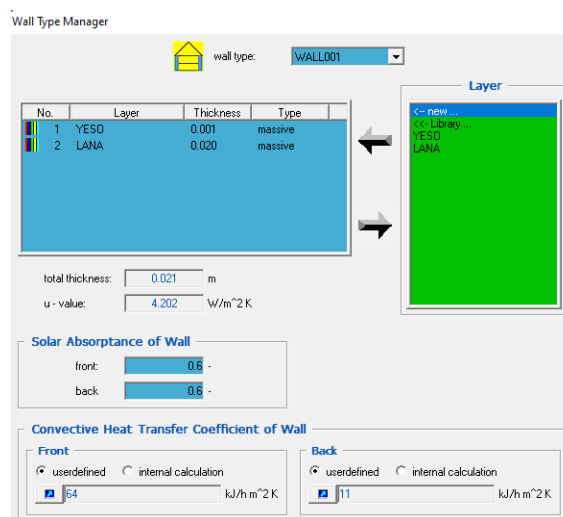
Wall Type Manager

wall type: WALL001

| No. | Layer | Thickness | Type |
|---|---|---|---|
| 1 | YESO | 0.001 | massive |
| 2 | LANA | 0.020 | massive |

Layer

<-- new ...
<<- Library ...
YESO
LANA

total thickness: 0.021 m

u - value: 4.202 W/m^2 K

Solar Absorptance of Wall

front: 0.6 -

back 0.6 -

Convective Heat Transfer Coefficient of Wall

Front

userdefined internal calculation

64 kJ/h m^2 K

Back

userdefined internal calculation

11 kJ/h m^2 K